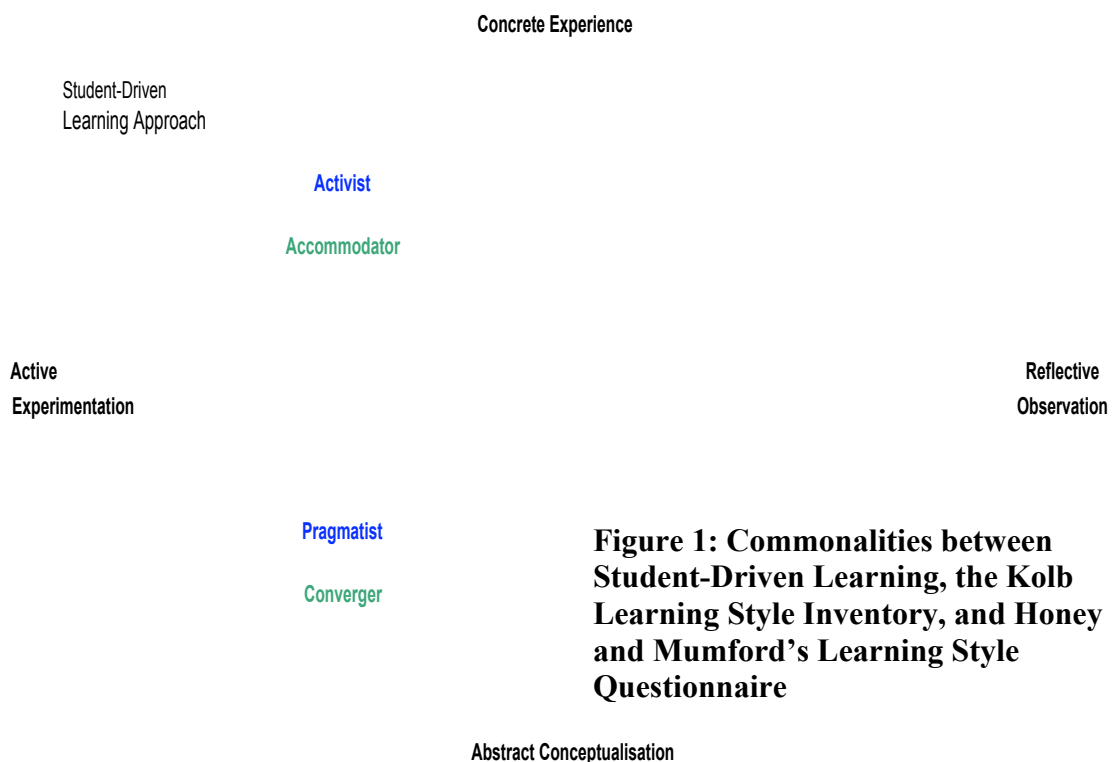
Concrete Experience

Student-Driven
Learning Approach

Activist

Accommodator

Active
Experimentation

Reflective
Observation

Pragmatist

Converger

Figure 1: Commonalities between Student-Driven Learning, the Kolb Learning Style Inventory, and Honey and Mumford's Learning Style Questionnaire

Abstract Conceptualisation